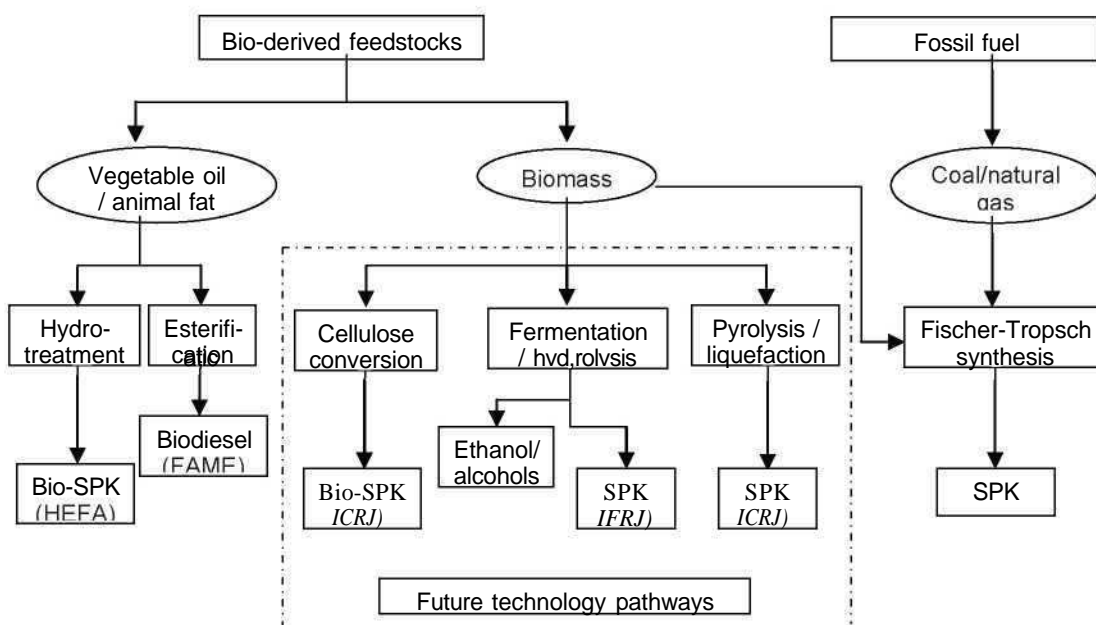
Bio-derived feedstocks

Fossil fuel

Vegetable oil / animal fat

Biomass

Coal/natural gas

Hydrotreatment

Esterification

Cellulose conversion

Fermentation / hyd,rolysis

Pyrolysis / liquefaction

Fischer-Tropsch synthesis

Bio-SPK (HEFA)

Biodiesel (FAME)

Bio-SPK ICRJ)

Ethanol/ alcohols

SPK IFRJ)

SPK ICRJ)

SPK

Future technology pathways